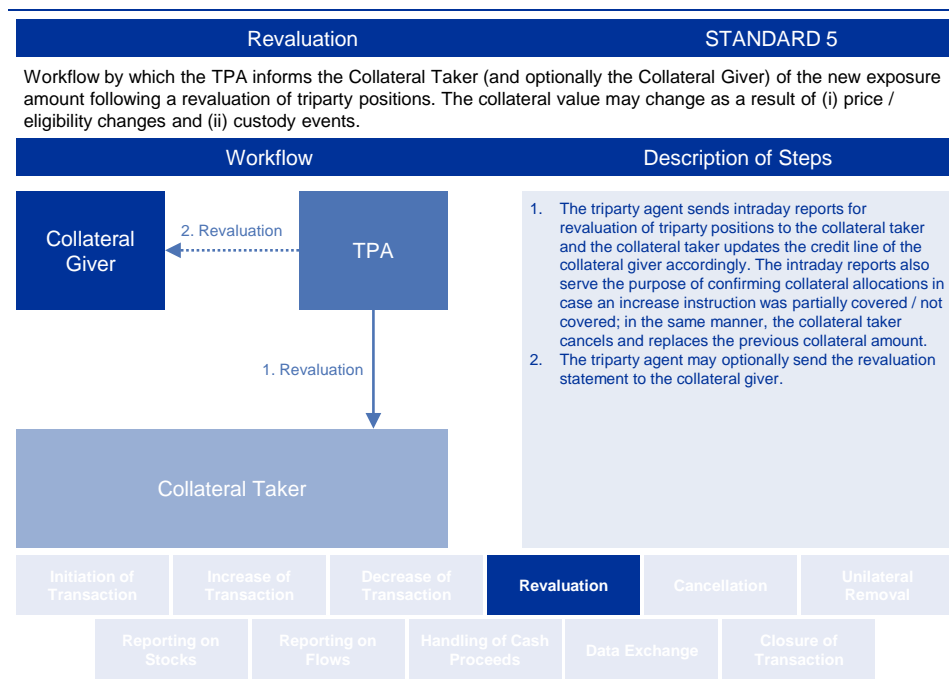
Revaluation

STANDARD 5

Workflow by which the TPA informs the Collateral Taker (and optionally the Collateral Giver) of the new exposure amount following a revaluation of triparty positions. The collateral value may change as a result of (i) price / eligibility changes and (ii) custody events.

Workflow

Description of Steps

Collateral Giver

2. Revaluation

TPA

1. Revaluation

Collateral Taker

1. The triparty agent sends intraday reports for revaluation of triparty positions to the collateral taker and the collateral taker updates the credit line of the collateral giver accordingly. The intraday reports also serve the purpose of confirming collateral allocations in case an increase instruction was partially covered / not covered; in the same manner, the collateral taker cancels and replaces the previous collateral amount.
2. The triparty agent may optionally send the revaluation statement to the collateral giver.

Initiation of Transaction

Increase of Transaction

Decrease of Transaction

Revaluation

Cancellation

Unilateral Removal

Reporting on Stocks

Reporting on Flows

Handling of Cash Proceeds

Data Exchange

Closure of Transaction